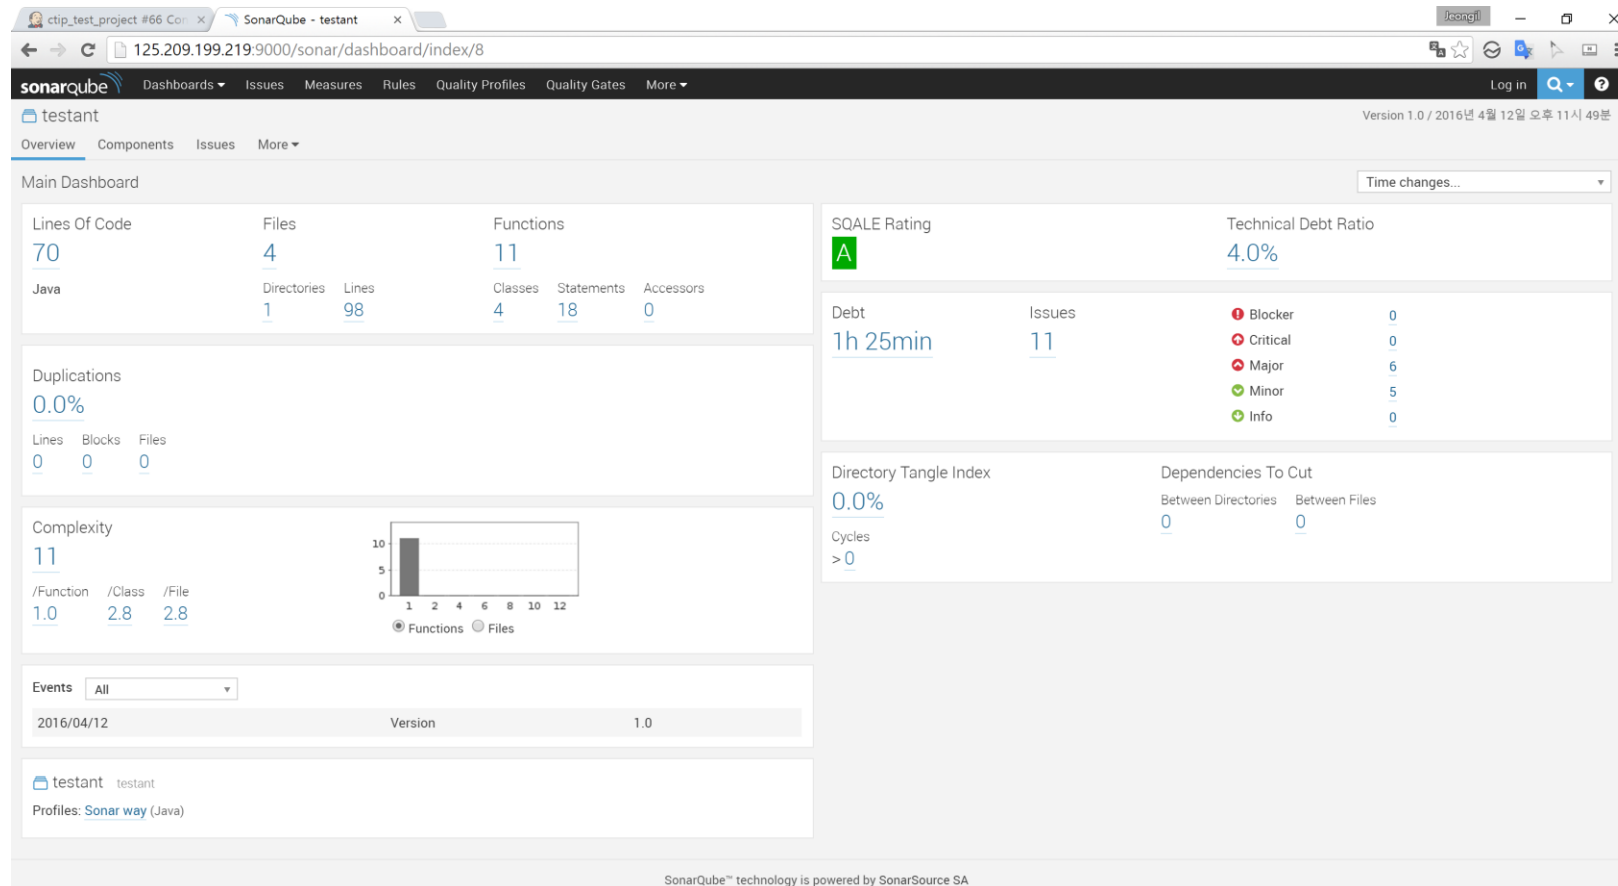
ctip_test_project #66 Cor ×
SonarQube - testant ×
Jeongil
125.209.199.219:9000/sonar/dashboard/index/8

sonarqube Dashboards ▾ Issues Measures Rules Quality Profiles Quality Gates More ▾ Log in

testant
Version 1.0 / 2016년 4월 12일 오후 11시 49분

Overview Components Issues More ▾

Main Dashboard
Time changes...

Lines Of Code
70
Java

Files
4
Directories 1
Lines 98

Functions
11
Classes 4
Statements 18
Accessors 0

SQALE Rating
A

Technical Debt Ratio
4.0%

Debt
1h 25min

Issues
11

Blocker 0
Critical 0
Major 6
Minor 5
Info 0

Duplications
0.0%
Lines 0
Blocks 0
Files 0

Directory Tangle Index
0.0%
Cycles
> 0

Dependencies To Cut
Between Directories 0
Between Files 0

Complexity
11
/Function 1.0
/Class 2.8
/File 2.8

10
5
0
1 2 4 6 8 10 12
Functions Files

Events All

| 2016/04/12 | Version | 1.0 |
|---|---|---|

testant testant
Profiles: Sonar way (Java)

SonarQube™ technology is powered by SonarSource SA